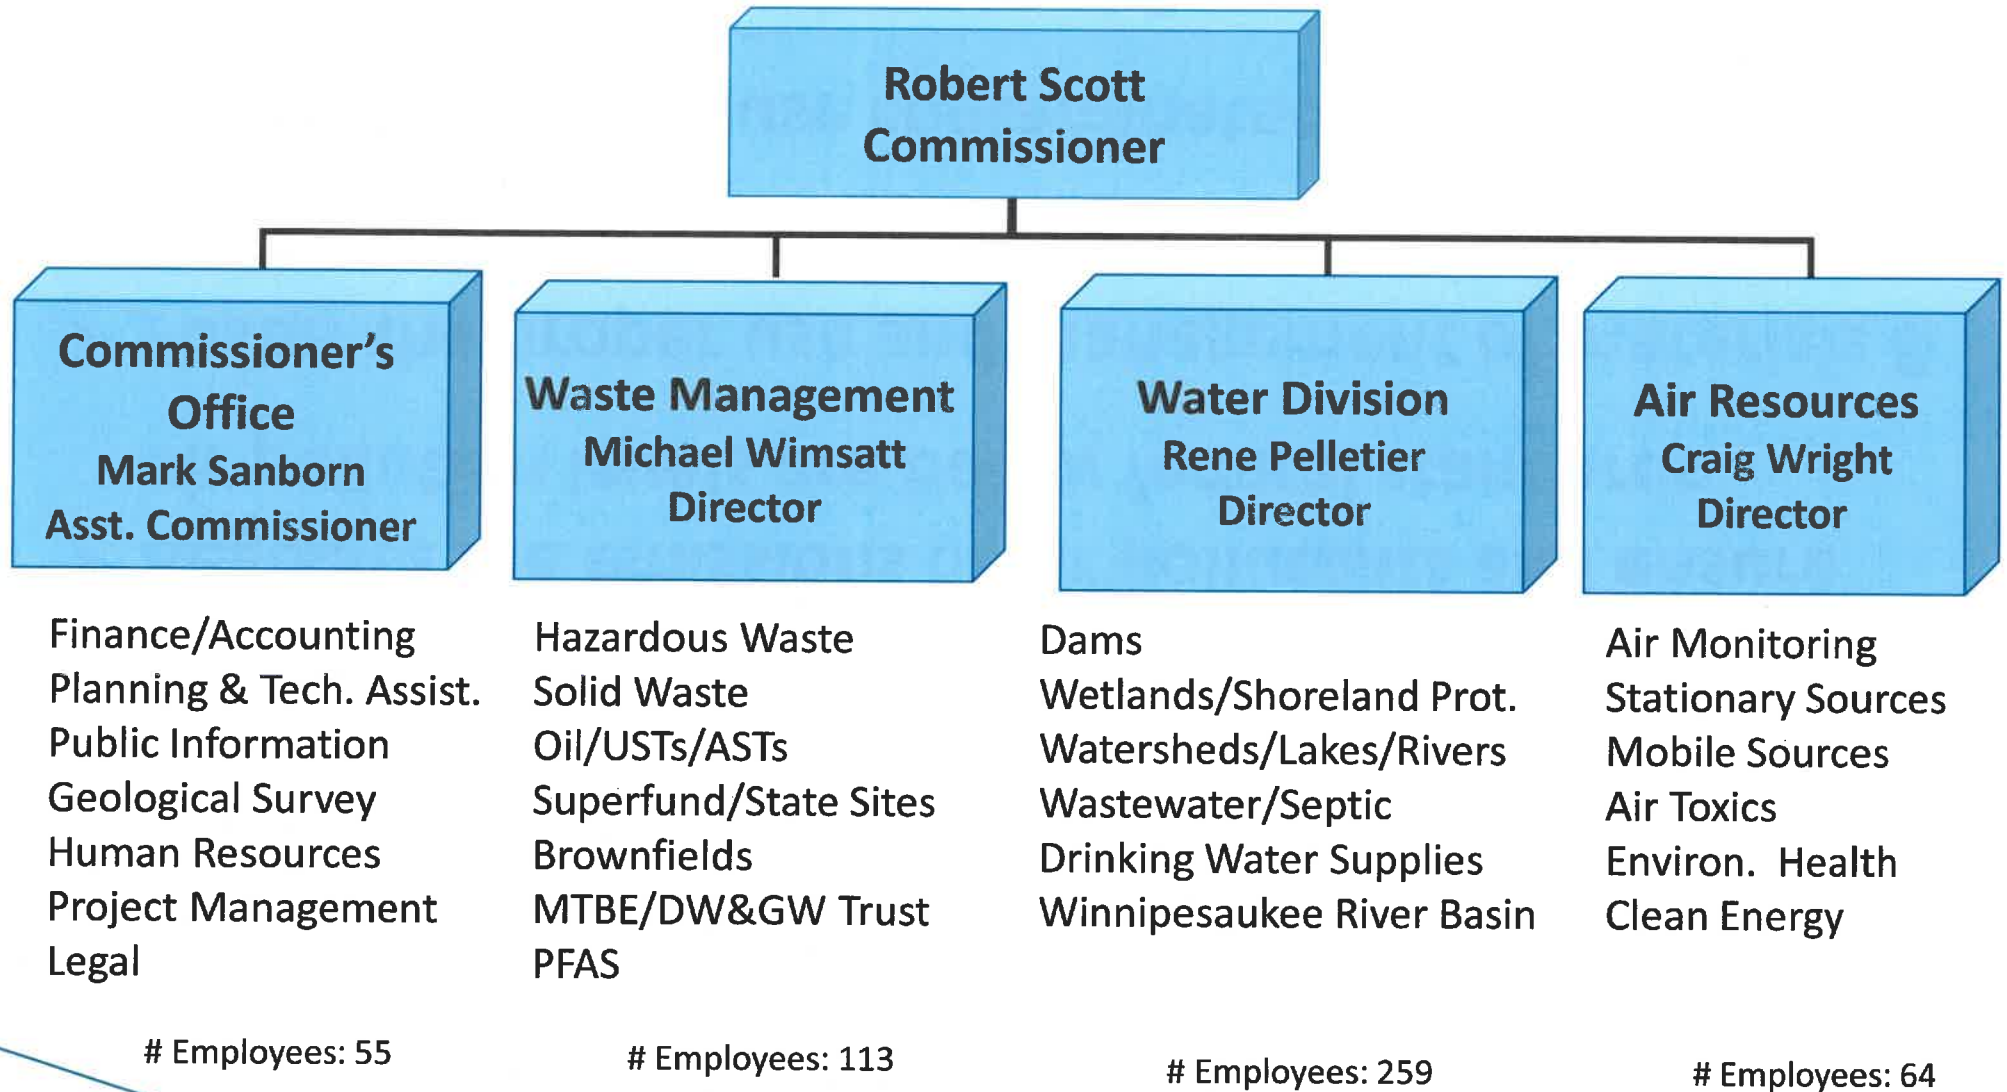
Robert Scott
Commissioner

Commissioner's Office
Mark Sanborn
Asst. Commissioner

Finance/Accounting
Planning & Tech. Assist.
Public Information
Geological Survey
Human Resources
Project Management
Legal

# Employees: 55

Waste Management
Michael Wimsatt
Director

Hazardous Waste
Solid Waste
Oil/USTs/ASTs
Superfund/State Sites
Brownfields
MTBE/DW&GW Trust
PFAS

# Employees: 113

Water Division
Rene Pelletier
Director

Dams
Wetlands/Shoreland Prot.
Watersheds/Lakes/Rivers
Wastewater/Septic
Drinking Water Supplies
Winnipesaukee River Basin

# Employees: 259

Air Resources
Craig Wright
Director

Air Monitoring
Stationary Sources
Mobile Sources
Air Toxics
Environ. Health
Clean Energy

# Employees: 64